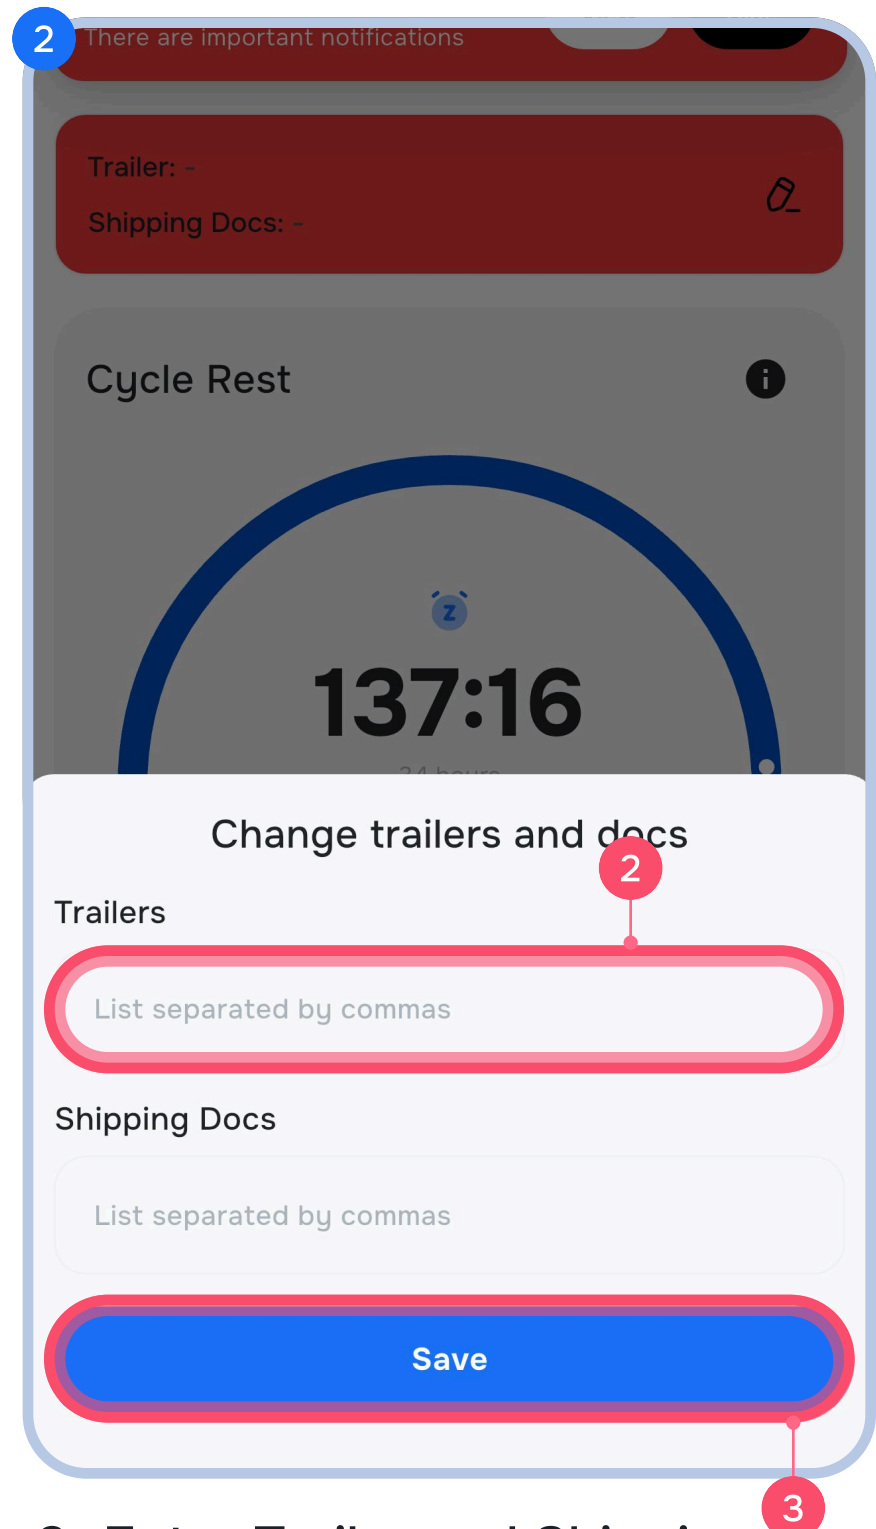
2

There are important notifications

Trailer: -

Shipping Docs: -

Cycle Rest

137:16

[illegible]

Change trailers and docs

2

Trailers

List separated by commas

Shipping Docs

List separated by commas

Save

3

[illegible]